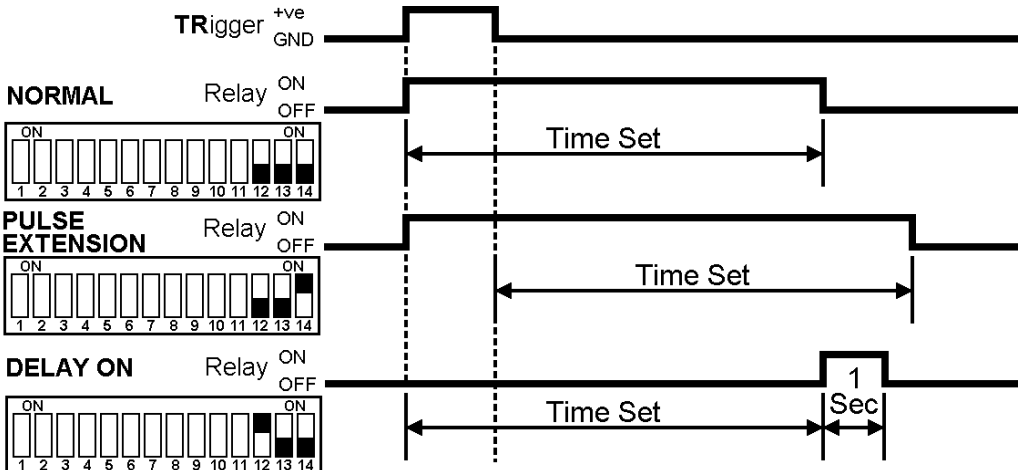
TRigger +ve GND

NORMAL Relay ON OFF

ON ON
1 2 3 4 5 6 7 8 9 10 11 12 13 14

Time Set

PULSE EXTENSION Relay ON OFF

ON ON
1 2 3 4 5 6 7 8 9 10 11 12 13 14

Time Set

DELAY ON Relay ON OFF

ON ON
1 2 3 4 5 6 7 8 9 10 11 12 13 14

Time Set

1 Sec